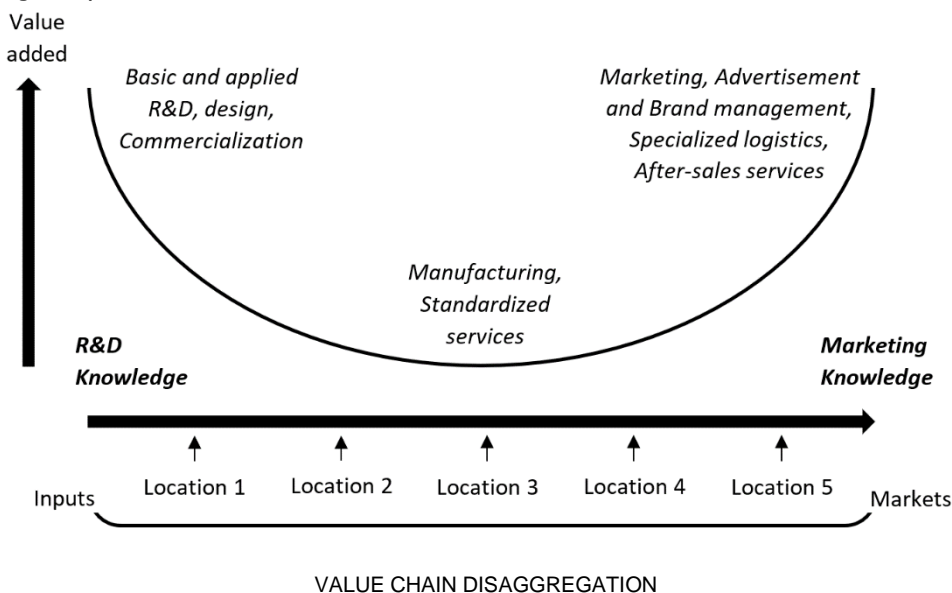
Value added

Basic and applied R&D, design, Commercialization

Marketing, Advertisement and Brand management, Specialized logistics, After-sales services

Manufacturing, Standardized services

R&D Knowledge

Marketing Knowledge

Inputs

Location 1

Location 2

Location 3

Location 4

Location 5

Markets

VALUE CHAIN DISAGGREGATION